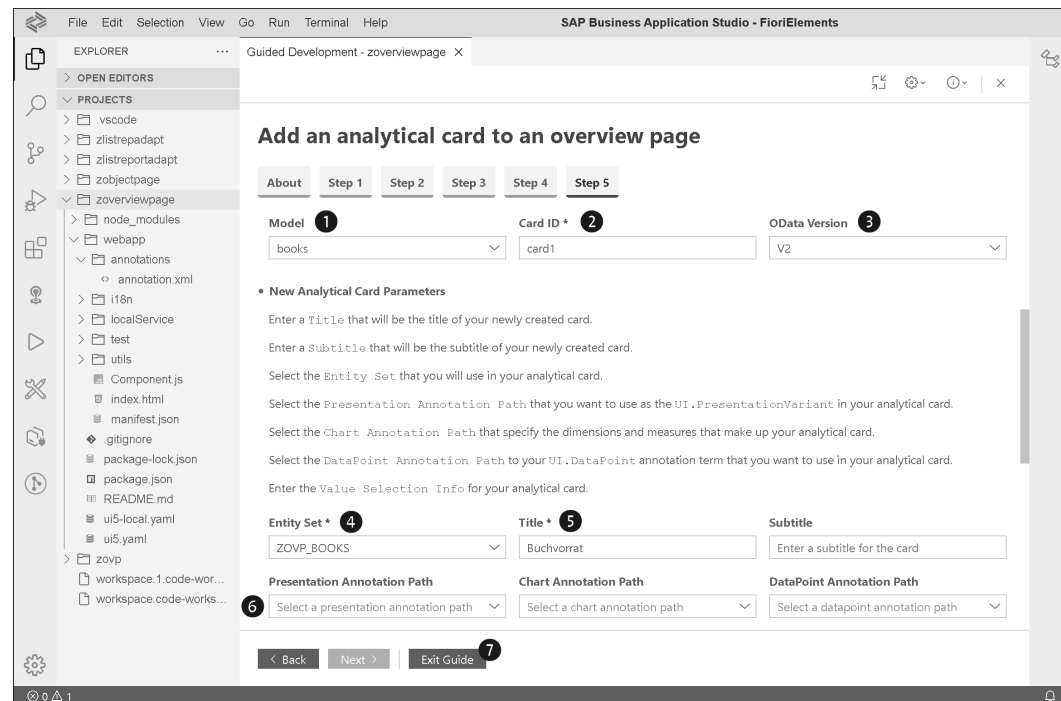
File Edit Selection View Go Run Terminal Help

SAP Business Application Studio - FioriElements

EXPLORER ...

> OPEN EDITORS

∨ PROJECTS

> .vscode
> zlistrepadapt
> zlistreportadapt
> zobjectpage
∨ zoverviewpage
> node_modules
∨ webapp
∨ annotations
annotation.xml
> i18n
> localService
> test
> utils
Component.js
index.html
manifest.json
.gitignore
package-lock.json
package.json
README.md
ui5-local.yaml
ui5.yaml
> zovp
workspace.1.code-wor...
workspace.code-works...

Guided Development - zoverviewpage ×

Add an analytical card to an overview page

About | Step 1 | Step 2 | Step 3 | Step 4 | Step 5

Model 1
books

Card ID * 2
card1

OData Version 3
V2

• New Analytical Card Parameters

Enter a Title that will be the title of your newly created card.

Enter a Subtitle that will be the subtitle of your newly created card.

Select the Entity Set that you will use in your analytical card.

Select the Presentation Annotation Path that you want to use as the UI.PresentationVariant in your analytical card.

Select the Chart Annotation Path that specify the dimensions and measures that make up your analytical card.

Select the DataPoint Annotation Path to your UI.DataPoint annotation term that you want to use in your analytical card.

Enter the Value Selection Info for your analytical card.

Entity Set * 4
ZOVP_BOOKS

Title * 5
Buchvorrat

Subtitle
Enter a subtitle for the card

Presentation Annotation Path
6 Select a presentation annotation path

Chart Annotation Path
Select a chart annotation path

DataPoint Annotation Path
Select a datapoint annotation path

< Back | Next > | Exit Guide 7

⊗ 0 ⚠ 1